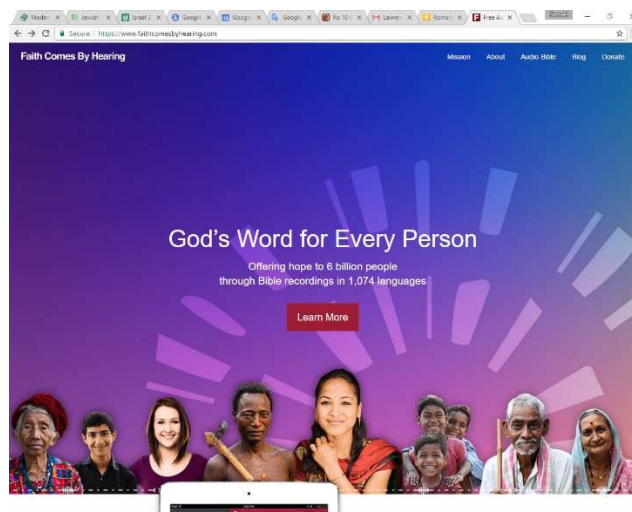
Moder × Jewish × Israel × Google × Google × Google × Rp 10 × Lawren × Romal × Free Au ×

Secure | https://www.faithcomesbyhearing.com

Faith Comes By Hearing

Mission About Audio Bible Blog Donate

God's Word for Every Person

Offering hope to 6 billion people through Bible recordings in 1,074 languages

Learn More